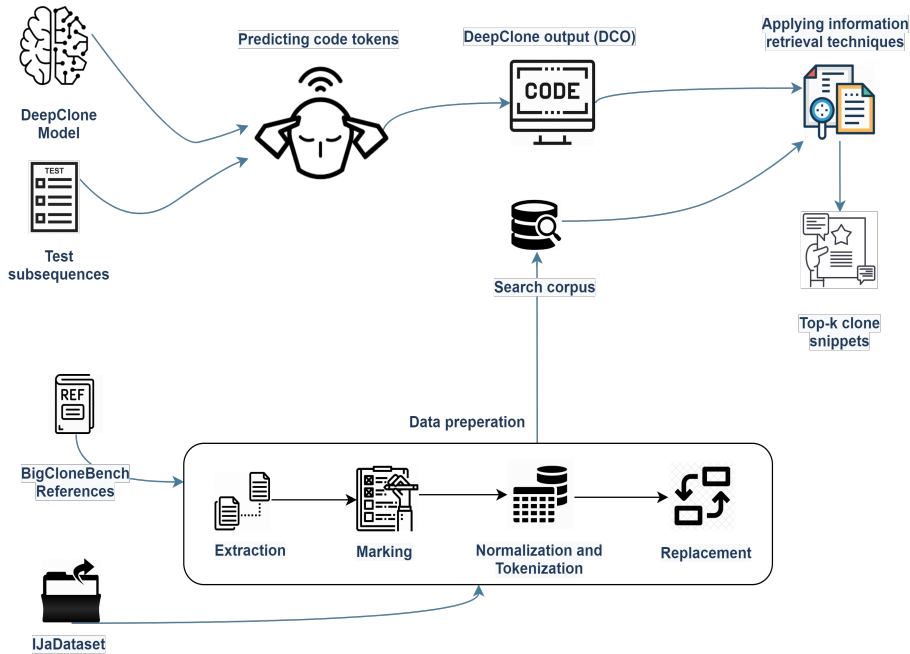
DeepClone Model

Test subsequences

Predicting code tokens

DeepClone output (DCO)

CODE

Applying information retrieval techniques

Search corpus

Top-k clone snippets

REF

BigCloneBench References

Data preperation

TEST

Extraction

Marking

Normalization and Tokenization

Replacement

IJaDataset